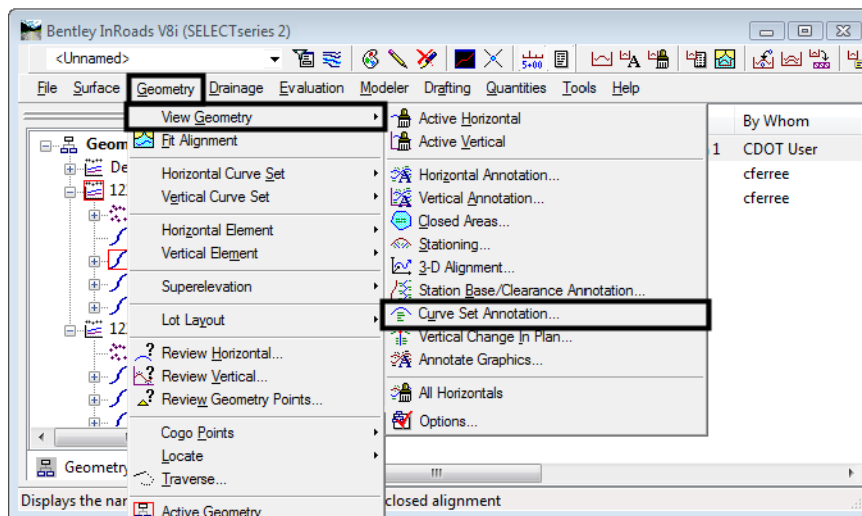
Bentley InRoads V8i (SELECTseries 2)

<Unnamed>

File Surface Geometry Drainage Evaluation Modeler Drafting Quantities Tools Help

Geom
De
12
12

By Whom
1 CDOT User
cferree
cferree

View Geometry
Fit Alignment
Horizontal Curve Set
Vertical Curve Set
Horizontal Element
Vertical Element
Superelevation
Lot Layout
Review Horizontal...
Review Vertical...
Review Geometry Points...
Cogo Points
Locate
Traverse...
Active Geometry

Active Horizontal
Active Vertical
Horizontal Annotation...
Vertical Annotation...
Closed Areas...
Stationing...
3-D Alignment...
Station Base/Clearance Annotation...
Curve Set Annotation...
Vertical Change In Plan...
Annotate Graphics...
All Horizontals
Options...

Geometry

Displays the nar
closed alignment